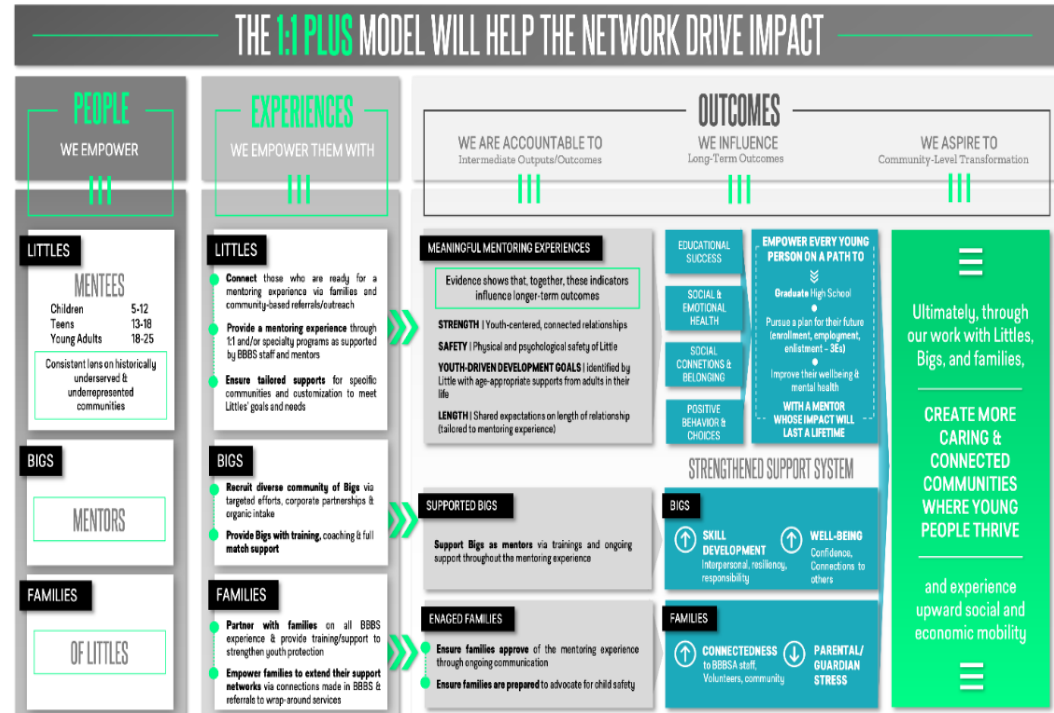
THE 1:1 PLUS MODEL WILL HELP THE NETWORK DRIVE IMPACT

PEOPLE
WE EMPOWER

EXPERIENCES
WE EMPOWER THEM WITH

OUTCOMES

WE ARE ACCOUNTABLE TO
Intermediate Outputs/Outcomes

WE INFLUENCE
Long-Term Outcomes

WE ASPIRE TO
Community-Level Transformation

LITTLES

MENTEES

| | |
|---|---|
| Children | 5-12 |
| Teens | 13-18 |
| Young Adults | 18-25 |

Consistent lens on historically underserved & underrepresented communities

BIGS

MENTORS

FAMILIES

OF LITTLES

LITTLES

Connect those who are ready for a mentoring experience via families and community-based referrals/outreach

Provide a mentoring experience through 1:1 and/or specialty programs as supported by BBBS staff and mentors

Ensure tailored supports for specific communities and customization to meet Littles' goals and needs

BIGS

Recruit diverse community of Bigs via targeted efforts, corporate partnerships & organic intake

Provide Bigs with training, coaching & full match support

FAMILIES

Partner with families on all BBBS experience & provide training/support to strengthen youth protection

Empower families to extend their support networks via connections made in BBBS & referrals to wrap-around services

MEANINGFUL MENTORING EXPERIENCES

Evidence shows that, together, these indicators influence longer-term outcomes

STRENGTH | Youth-centered, connected relationships

SAFETY | Physical and psychological safety of Little

YOUTH-DRIVEN DEVELOPMENT GOALS | identified by Little with age-appropriate supports from adults in their life

LENGTH | Shared expectations on length of relationship (tailored to mentoring experience)

EDUCATIONAL SUCCESS

SOCIAL & EMOTIONAL HEALTH

SOCIAL CONNECTIONS & BELONGING

POSITIVE BEHAVIOR & CHOICES

EMPOWER EVERY YOUNG PERSON ON A PATH TO

Graduate High School

Pursue a plan for their future (enrollment, employment, enlistment – 3Es)

Improve their wellbeing & mental health

WITH A MENTOR WHOSE IMPACT WILL LAST A LIFETIME

STRENGTHENED SUPPORT SYSTEM

SUPPORTED BIGS

Support Bigs as mentors via trainings and ongoing support throughout the mentoring experience

BIGS

SKILL DEVELOPMENT
Interpersonal, resiliency, responsibility

WELL-BEING
Confidence, Connections to others

ENAGED FAMILIES

Ensure families approve of the mentoring experience through ongoing communication

Ensure families are prepared to advocate for child safety

FAMILIES

CONNECTEDNESS
to BBBSA staff, Volunteers, community

PARENTAL/ GUARDIAN STRESS

Ultimately, through our work with Littles, Bigs, and families,

CREATE MORE CARING & CONNECTED COMMUNITIES WHERE YOUNG PEOPLE THRIVE

and experience upward social and economic mobility